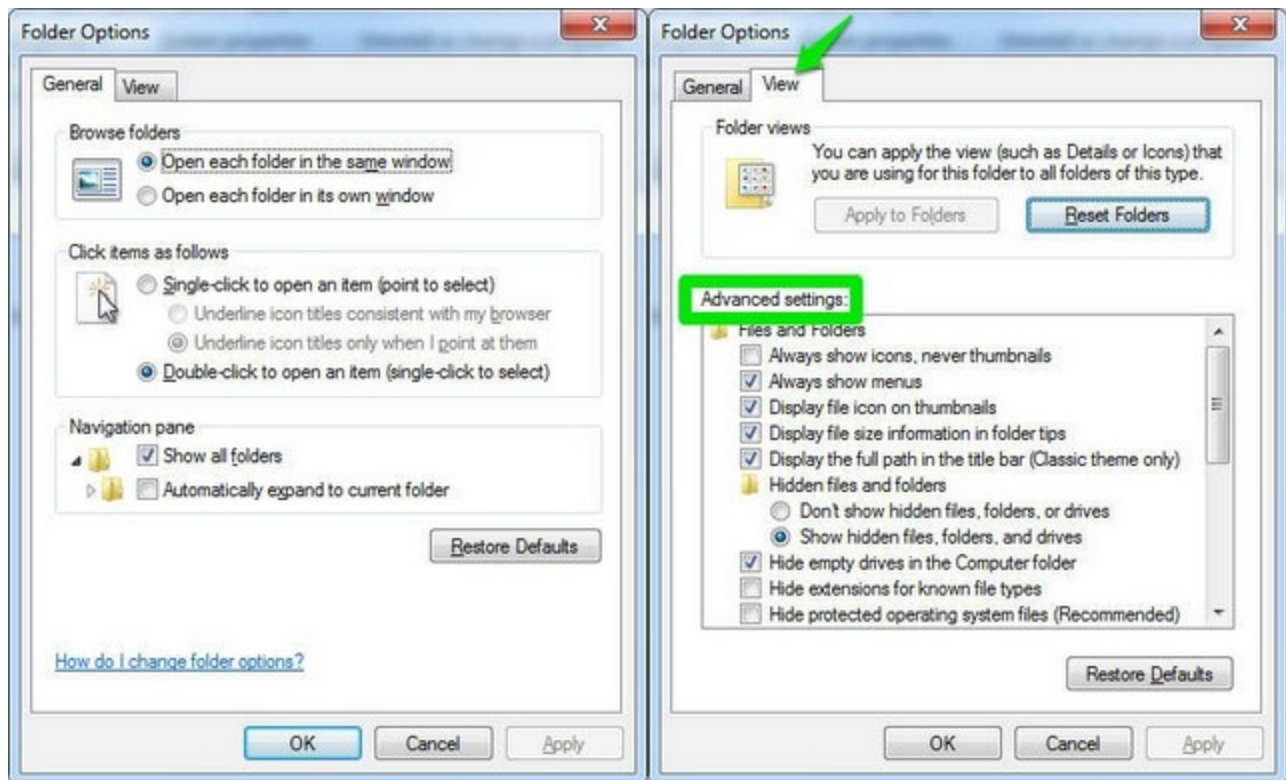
Folder Options

General View

Browse folders

Open each folder in the same window

Open each folder in its own window

Click items as follows

Single-click to open an item (point to select)

Underline icon titles consistent with my browser

Underline icon titles only when I point at them

Double-click to open an item (single-click to select)

Navigation pane

Show all folders

Automatically expand to current folder

Restore Defaults

How do I change folder options?

OK Cancel Apply

Folder Options

General View

Folder views

You can apply the view (such as Details or Icons) that you are using for this folder to all folders of this type.

Apply to Folders Reset Folders

Advanced settings:

Files and Folders

Always show icons, never thumbnails

Always show menus

Display file icon on thumbnails

Display file size information in folder tips

Display the full path in the title bar (Classic theme only)

Hidden files and folders

Don't show hidden files, folders, or drives

Show hidden files, folders, and drives

Hide empty drives in the Computer folder

Hide extensions for known file types

Hide protected operating system files (Recommended)

Restore Defaults

OK Cancel Apply